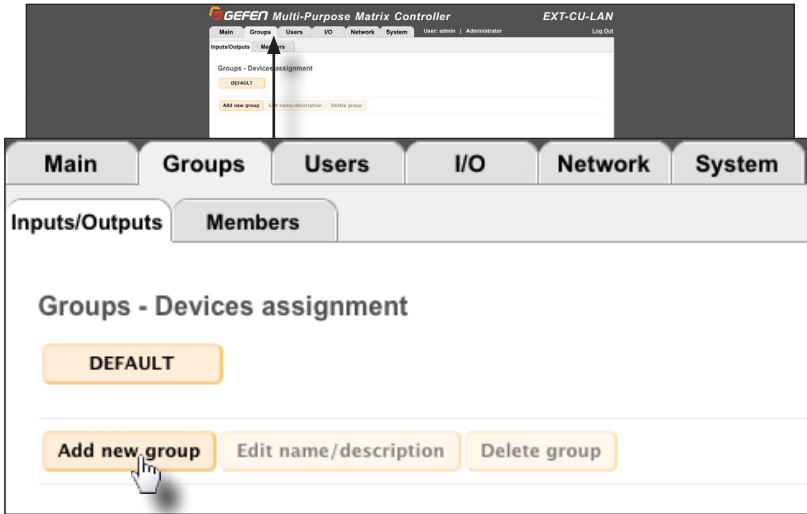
GEFEN Multi-Purpose Matrix Controller

EXT-CU-LAN

Main Groups Users I/O Network System User: admin | Administrator Log Out

Inputs/Outputs Members

Groups - Devices assignment

DEFAULT

Add new group Edit name/description Delete group

Main Groups Users I/O Network System

Inputs/Outputs Members

Groups - Devices assignment

DEFAULT

Add new group Edit name/description Delete group